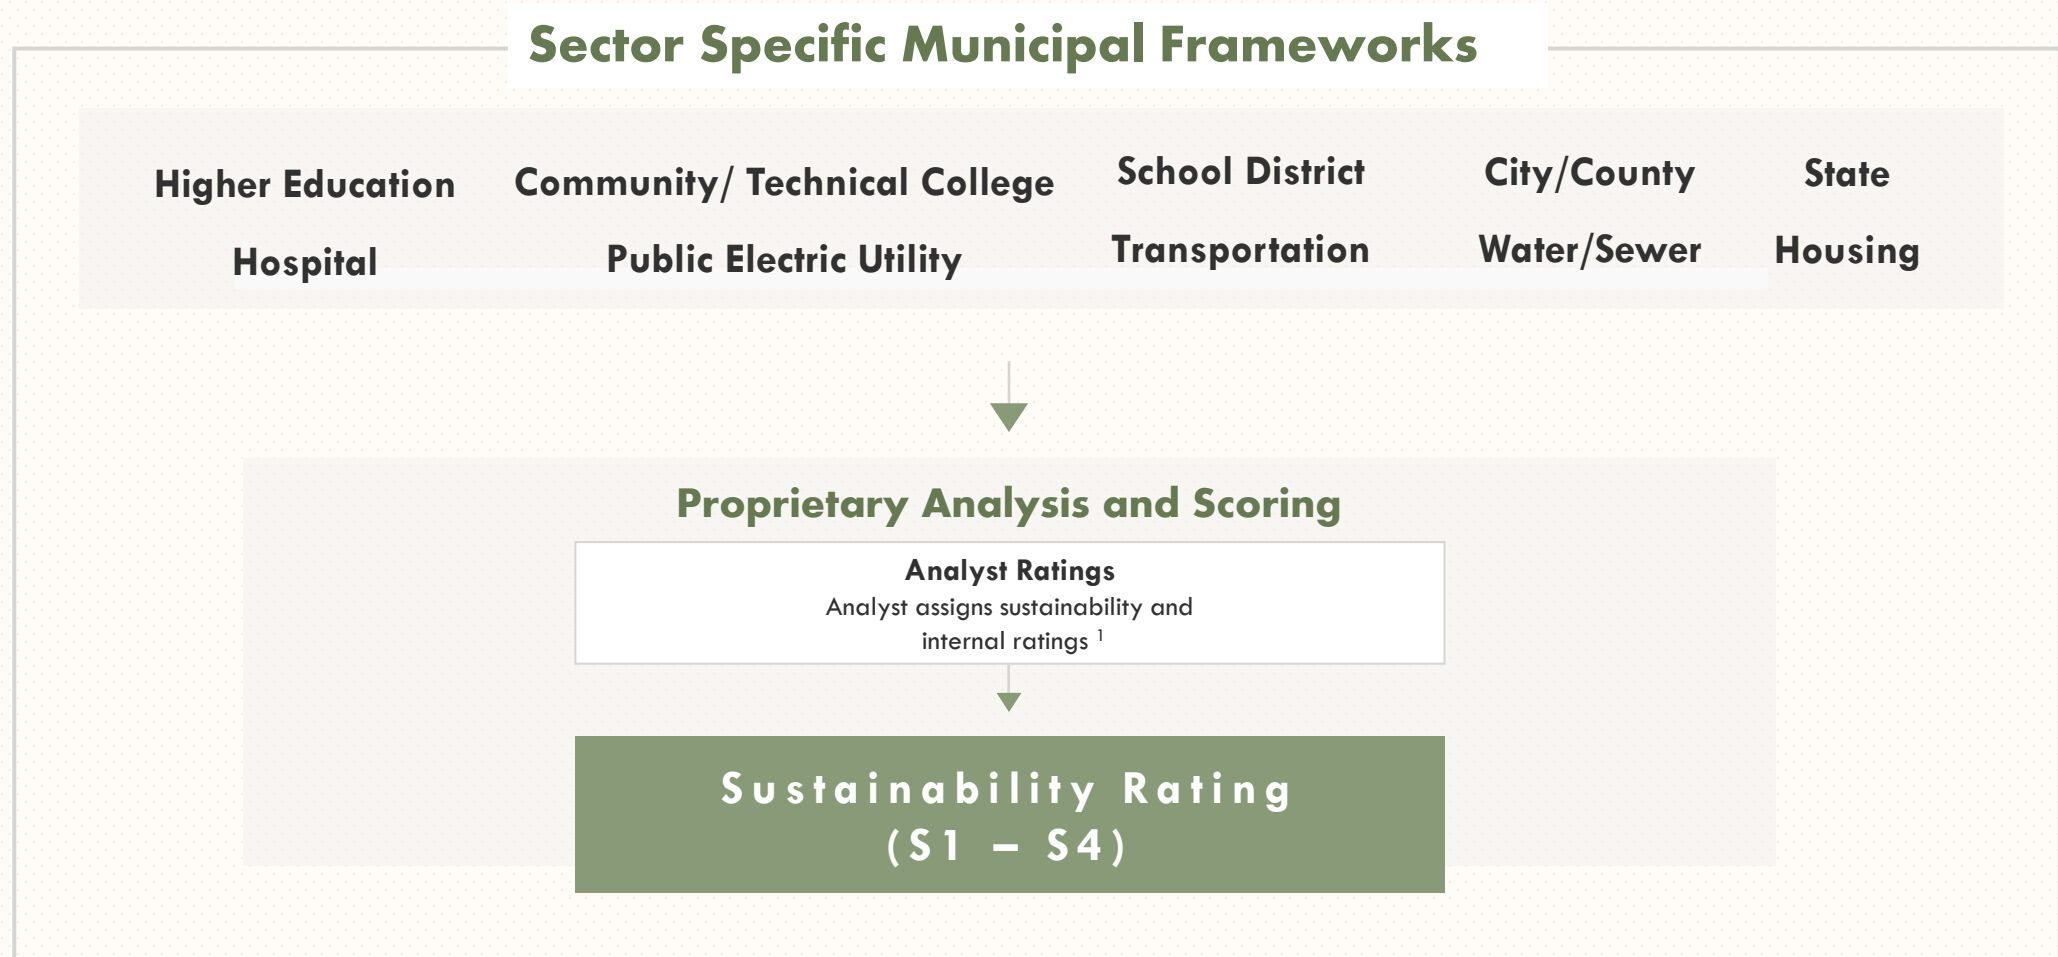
Sector Specific Municipal Frameworks

Higher Education
Community/ Technical College
School District
City/County
State
Hospital
Public Electric Utility
Transportation
Water/Sewer
Housing

Proprietary Analysis and Scoring

Analyst Ratings
Analyst assigns sustainability and internal ratings $^1$

Sustainability Rating
(S1 – S4)